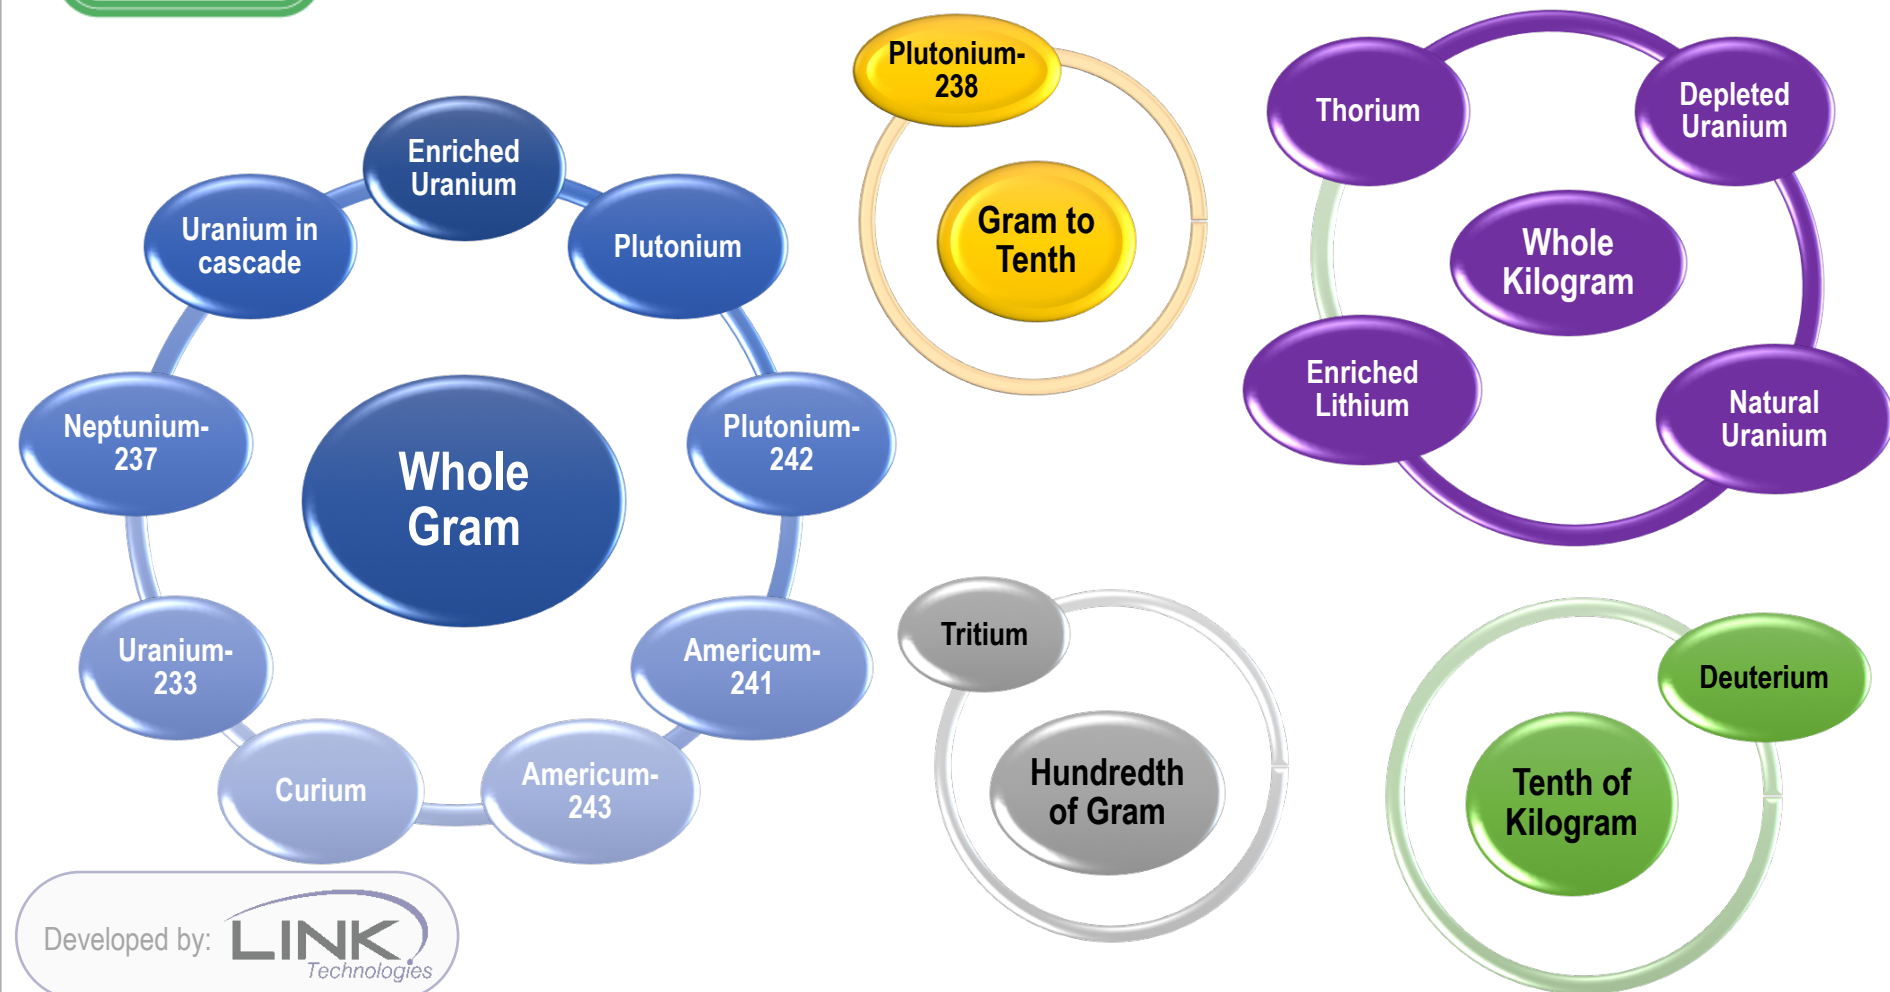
Whole Gram

Enriched Uranium

Plutonium

Plutonium-242

Americum-241

Americum-243

Curium

Uranium-233

Neptunium-237

Uranium in cascade

Plutonium-238

Gram to Tenth

Thorium

Depleted Uranium

Whole Kilogram

Enriched Lithium

Natural Uranium

Tritium

Hundredth of Gram

Deuterium

Tenth of Kilogram

Developed by: LINK Technologies